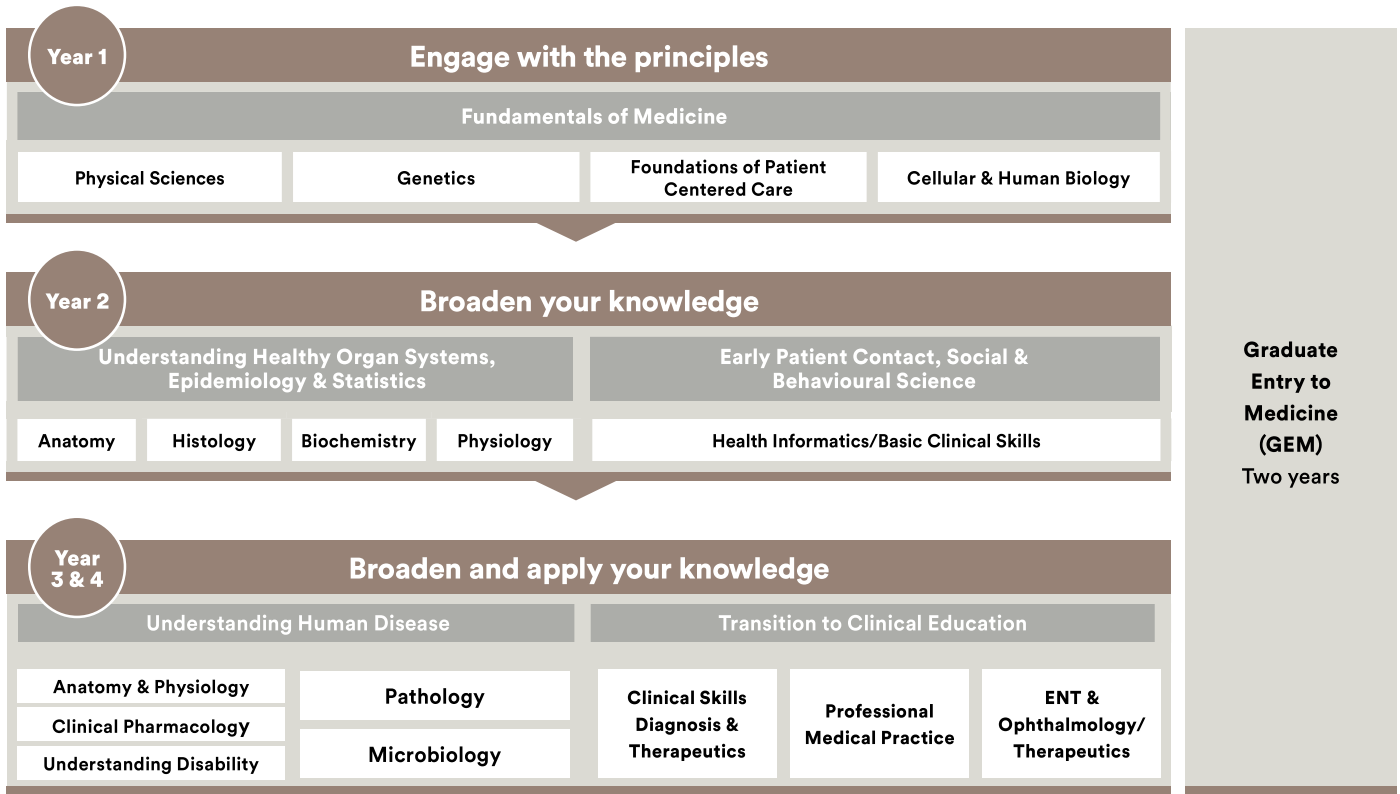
Year 1

Engage with the principles

Fundamentals of Medicine

Physical Sciences

Genetics

Foundations of Patient Centered Care

Cellular & Human Biology

Year 2

Broaden your knowledge

Understanding Healthy Organ Systems, Epidemiology & Statistics

Early Patient Contact, Social & Behavioural Science

Anatomy

Histology

Biochemistry

Physiology

Health Informatics/Basic Clinical Skills

Year 3 & 4

Broaden and apply your knowledge

Understanding Human Disease

Transition to Clinical Education

Anatomy & Physiology

Clinical Pharmacology

Understanding Disability

Pathology

Microbiology

Clinical Skills Diagnosis & Therapeutics

Professional Medical Practice

ENT & Ophthalmology/ Therapeutics

Graduate Entry to Medicine (GEM)
Two years